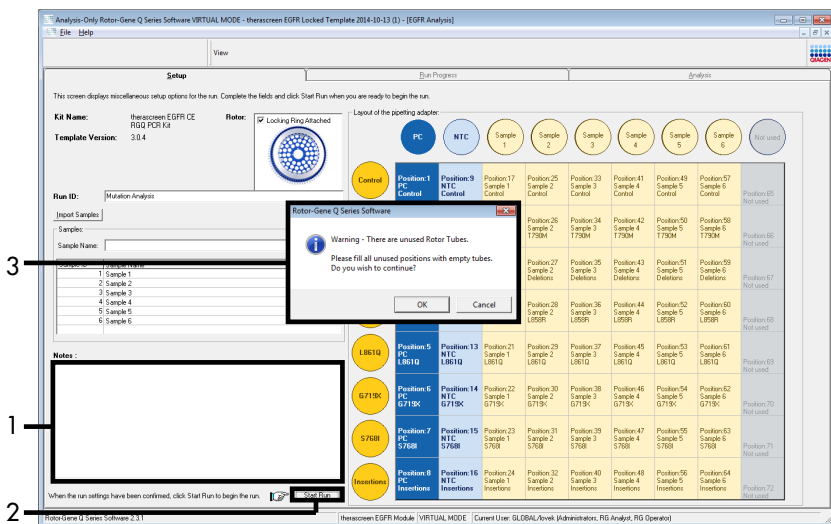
Analysis-Only Rotor-Gene Q Series Software VIRTUAL MODE - therascreen EGFR Locked Template 2014-10-13 (1) - [EGFR Analysis]

File Help

View

QIAGEN

Setup | Run Progress | Analysis

This screen displays miscellaneous setup options for the run. Complete the fields and click Start Run when you are ready to begin the run.

Kit Name: therascreen EGFR CE RGQ PCR Kit
Template Version: 3.0.4
Rotor: Locking Ring Attached

Layout of the pipetting adapter:

PC | NTC | Sample 1 | Sample 2 | Sample 3 | Sample 4 | Sample 5 | Sample 6 | Not used

Run ID: Mutation Analysis

Import Samples

Samples:
Sample Name:

| Sample ID | Sample Name |
|---|---|
| 1 | Sample 1 |
| 2 | Sample 2 |
| 3 | Sample 3 |
| 4 | Sample 4 |
| 5 | Sample 5 |
| 6 | Sample 6 |

Notes :

| | PC | NTC | Sample 1 | Sample 2 | Sample 3 | Sample 4 | Sample 5 | Sample 6 | |
|---|---|---|---|---|---|---|---|---|---|
| Control | Position:1 PC Control | Position:9 NTC Control | Position:17 Sample 1 Control | Position:25 Sample 2 Control | Position:33 Sample 3 Control | Position:41 Sample 4 Control | Position:49 Sample 5 Control | Position:57 Sample 6 Control | Position:65 Not used |
| | | | | Position:26 Sample 2 T790M | Position:34 Sample 3 T790M | Position:42 Sample 4 T790M | Position:50 Sample 5 T790M | Position:58 Sample 6 T790M | Position:66 Not used |
| | | | | Position:27 Sample 2 Deletions | Position:35 Sample 3 Deletions | Position:43 Sample 4 Deletions | Position:51 Sample 5 Deletions | Position:59 Sample 6 Deletions | Position:67 Not used |
| | | | | Position:28 Sample 2 L858R | Position:36 Sample 3 L858R | Position:44 Sample 4 L858R | Position:52 Sample 5 L858R | Position:60 Sample 6 L858R | Position:68 Not used |
| L861Q | Position:5 PC L861Q | Position:13 NTC L861Q | Position:21 Sample 1 L861Q | Position:29 Sample 2 L861Q | Position:37 Sample 3 L861Q | Position:45 Sample 4 L861Q | Position:53 Sample 5 L861Q | Position:61 Sample 6 L861Q | Position:69 Not used |
| G719X | Position:6 PC G719X | Position:14 NTC G719X | Position:22 Sample 1 G719X | Position:30 Sample 2 G719X | Position:38 Sample 3 G719X | Position:46 Sample 4 G719X | Position:54 Sample 5 G719X | Position:62 Sample 6 G719X | Position:70 Not used |
| S768I | Position:7 PC S768I | Position:15 NTC S768I | Position:23 Sample 1 S768I | Position:31 Sample 2 S768I | Position:39 Sample 3 S768I | Position:47 Sample 4 S768I | Position:55 Sample 5 S768I | Position:63 Sample 6 S768I | Position:71 Not used |
| Insertions | Position:8 PC Insertions | Position:16 NTC Insertions | Position:24 Sample 1 Insertions | Position:32 Sample 2 Insertions | Position:40 Sample 3 Insertions | Position:48 Sample 4 Insertions | Position:56 Sample 5 Insertions | Position:64 Sample 6 Insertions | Position:72 Not used |

Rotor-Gene Q Series Software

Warning - There are unused Rotor Tubes.

Please fill all unused positions with empty tubes.
Do you wish to continue?

OK | Cancel

When the run settings have been confirmed, click Start Run to begin the run. Start Run

Rotor-Gene Q Series Software 2.3.1 | therascreen EGFR Module | VIRTUAL MODE | Current User: GLOBAL/lovek (Administrators, RG Analyst, RG Operator)

1
2
3